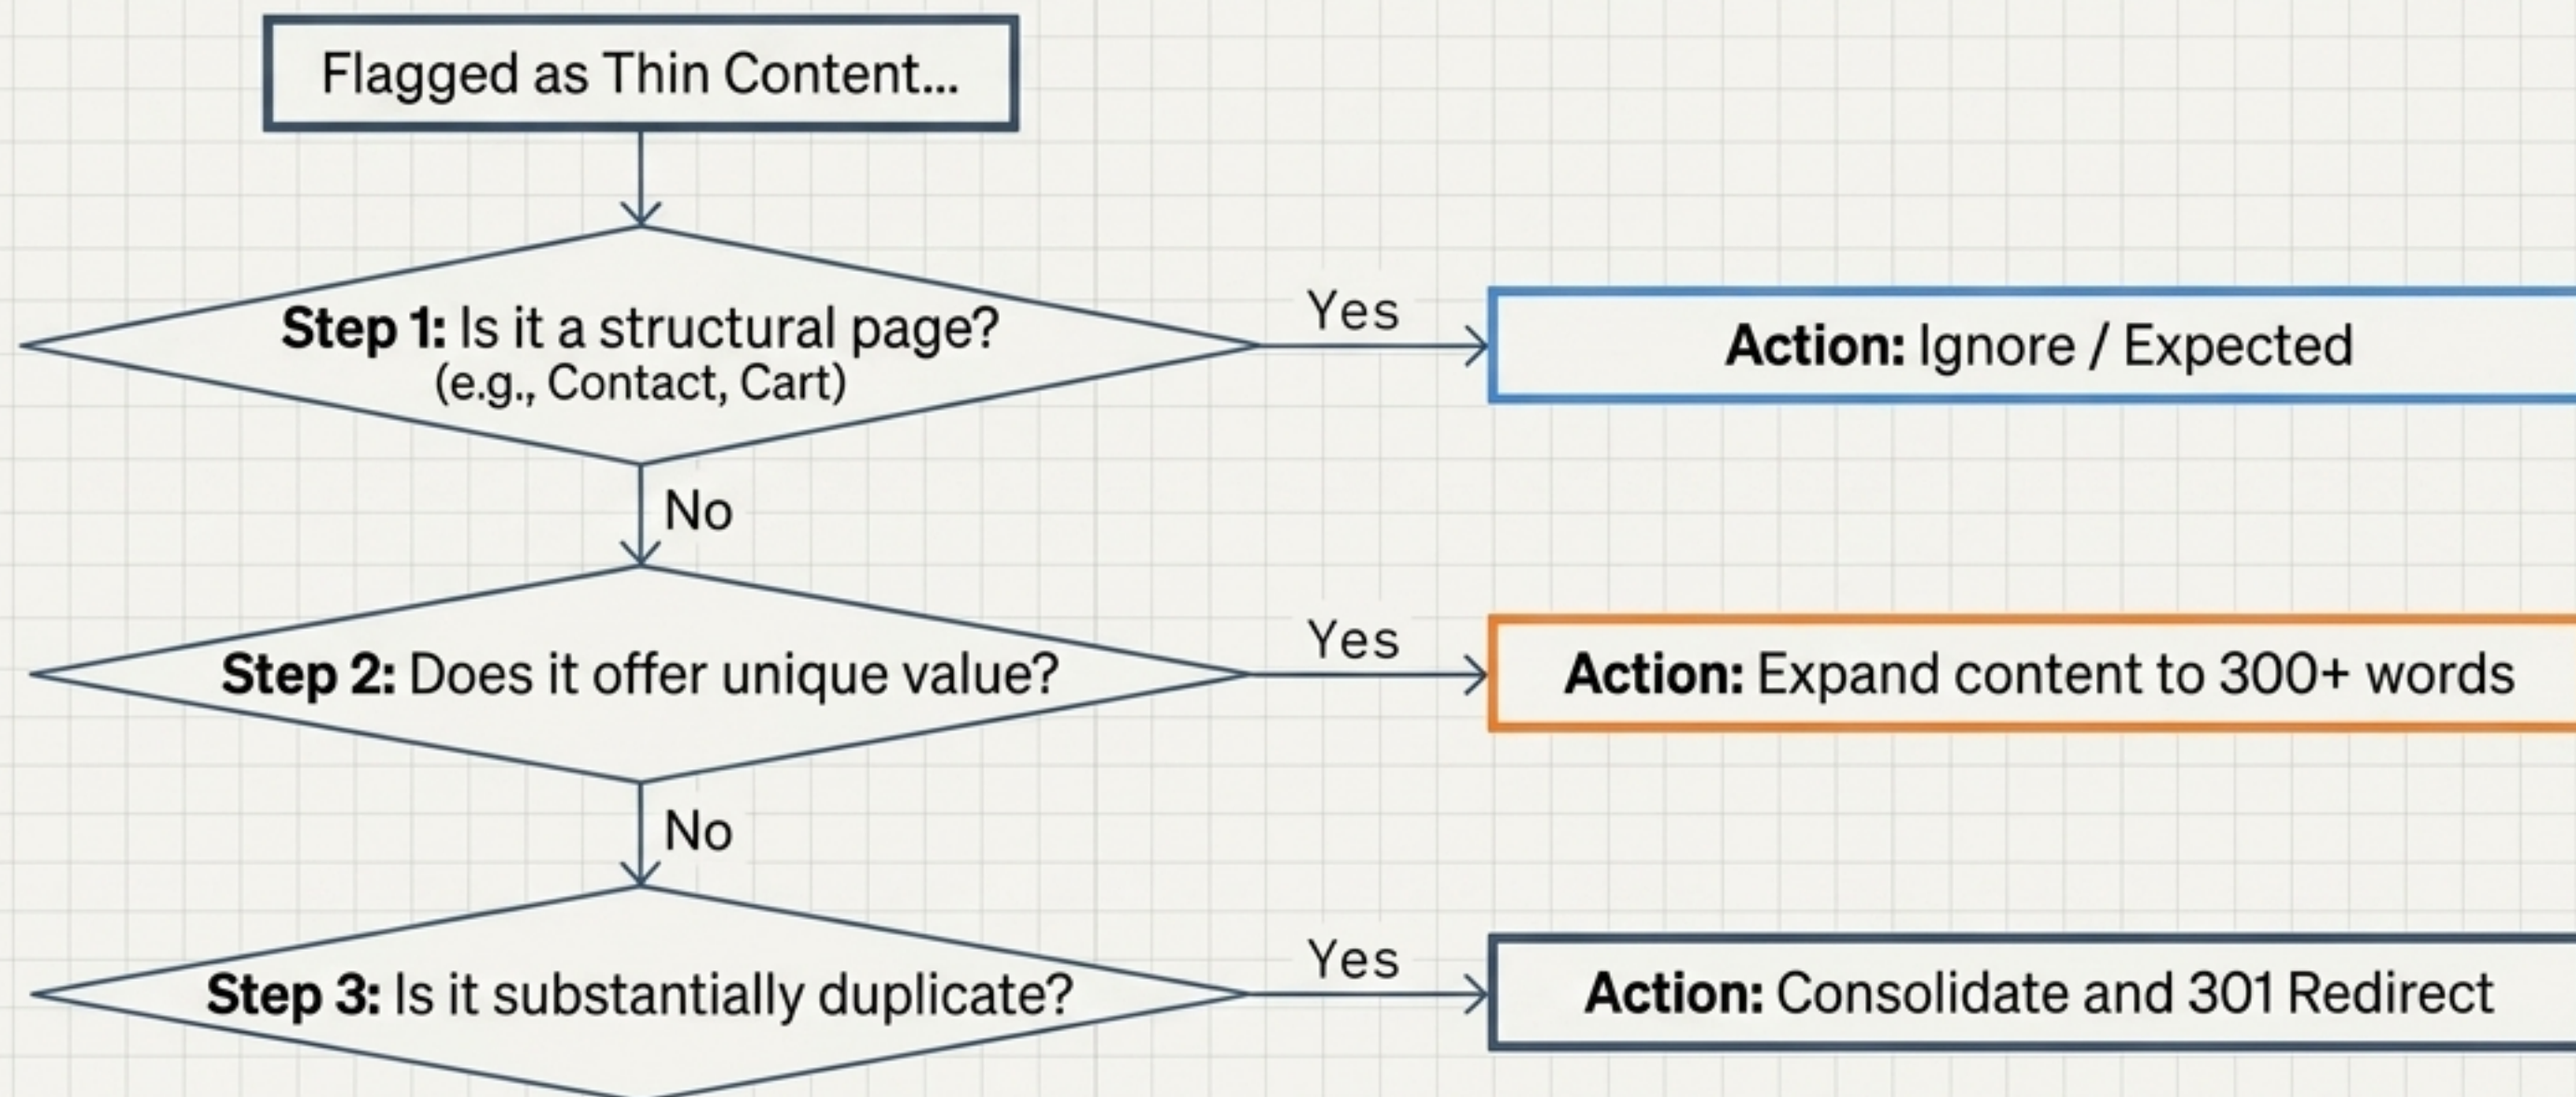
Flagged as Thin Content...

**Step 1:** Is it a structural page? (e.g., Contact, Cart)

Yes

**Action:** Ignore / Expected

No

**Step 2:** Does it offer unique value?

Yes

**Action:** Expand content to 300+ words

No

**Step 3:** Is it substantially duplicate?

Yes

**Action:** Consolidate and 301 Redirect